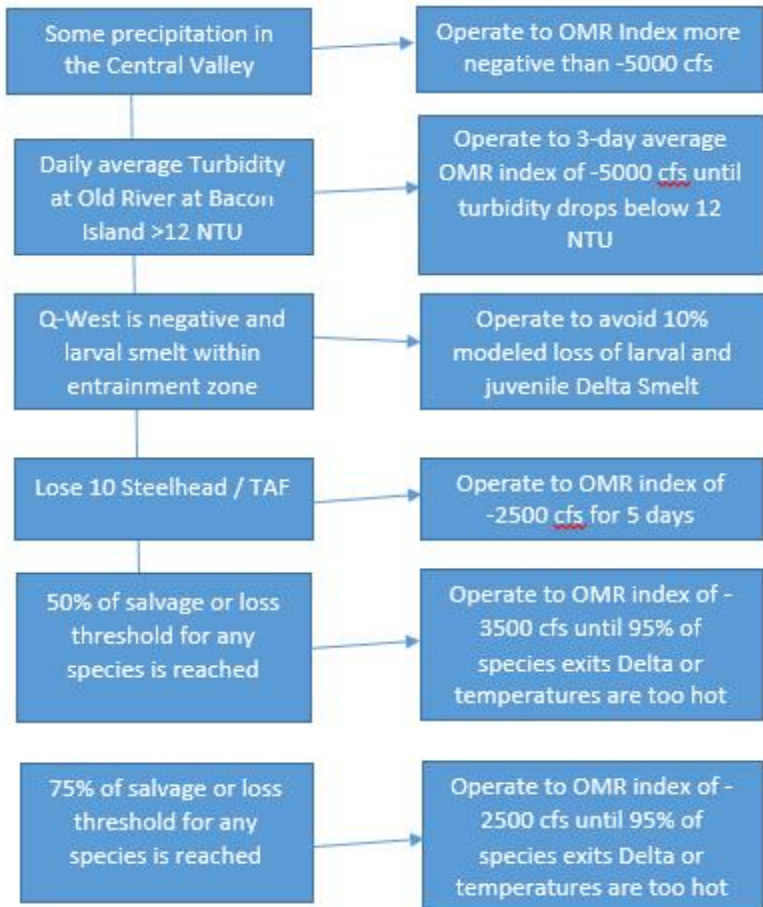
Some precipitation in the Central Valley

Operate to OMR Index more negative than -5000 cfs

Daily average Turbidity at Old River at Bacon Island >12 NTU

Operate to 3-day average OMR index of -5000 cfs until turbidity drops below 12 NTU

Q-West is negative and larval smelt within entrainment zone

Operate to avoid 10% modeled loss of larval and juvenile Delta Smelt

Lose 10 Steelhead / TAF

Operate to OMR index of -2500 cfs for 5 days

50% of salvage or loss threshold for any species is reached

Operate to OMR index of -3500 cfs until 95% of species exits Delta or temperatures are too hot

75% of salvage or loss threshold for any species is reached

Operate to OMR index of -2500 cfs until 95% of species exits Delta or temperatures are too hot